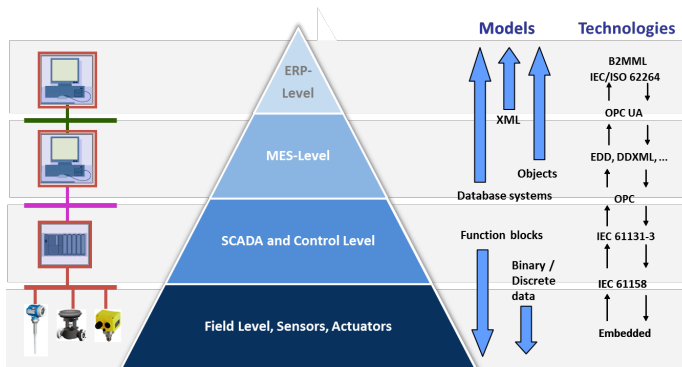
Models

Technologies

ERP-Level

MES-Level

SCADA and Control Level

Field Level, Sensors, Actuators

XML

Objects

Database systems

Function blocks

Binary / Discrete data

B2MML
IEC/ISO 62264

OPC UA

EDD, DDXML, ...

OPC

IEC 61131-3

IEC 61158

Embedded